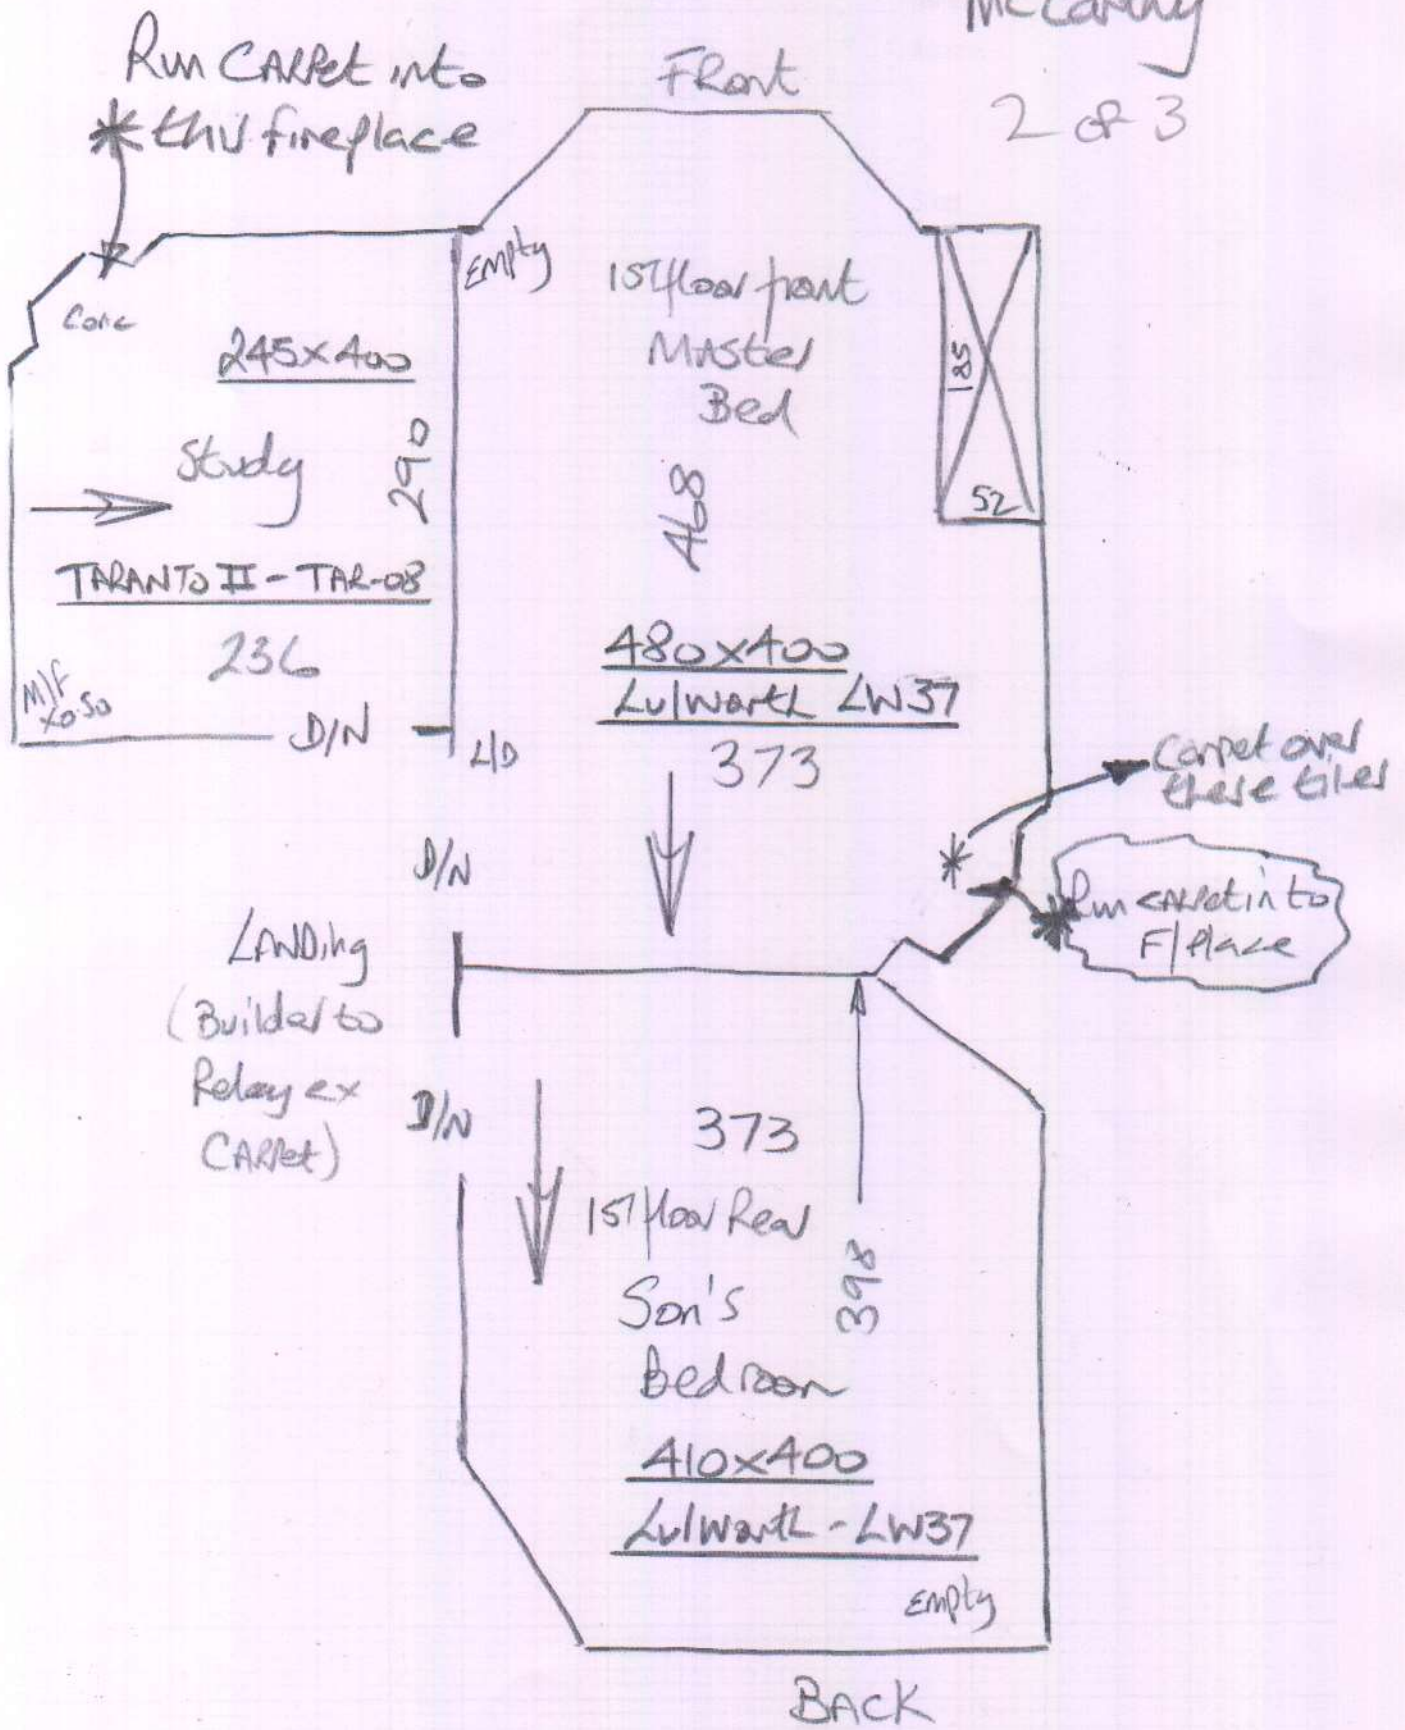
McCarthy
2 of 3

Run CARPet into
* this fireplace

FRont

Empty

1st floor front
Master
Bed

125
52

Conc

245x400

Study

290

TARANTO II - TAR-08

236

M/F
x0.50

D/N

468

480x400
Lulworth LW37
373

L/D

Carpet over
these tiles

Run carpet into
F/Place

D/N

LANDing
(Builder to
Relay ex
CARPet)

D/N

373

1st floor Rear
Son's
Bedroom

398

410x400
Lulworth - LW37

Empty

BACK